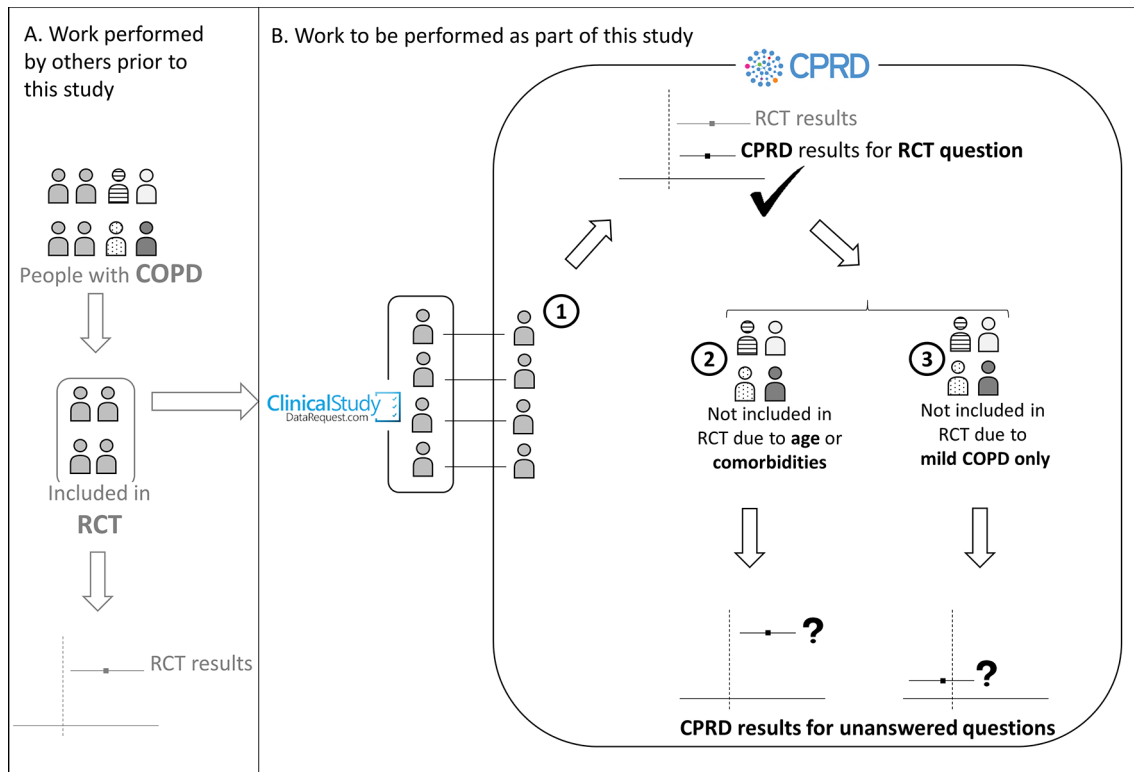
A. Work performed by others prior to this study

People with **COPD**

Included in **RCT**

RCT results

B. Work to be performed as part of this study

CPRD

RCT results

**CPRD** results for **RCT question**

ClinicalStudy DataRequest.com

1

2

Not included in RCT due to **age** or **comorbidities**

3

Not included in RCT due to **mild COPD only**

?

?

**CPRD results for unanswered questions**